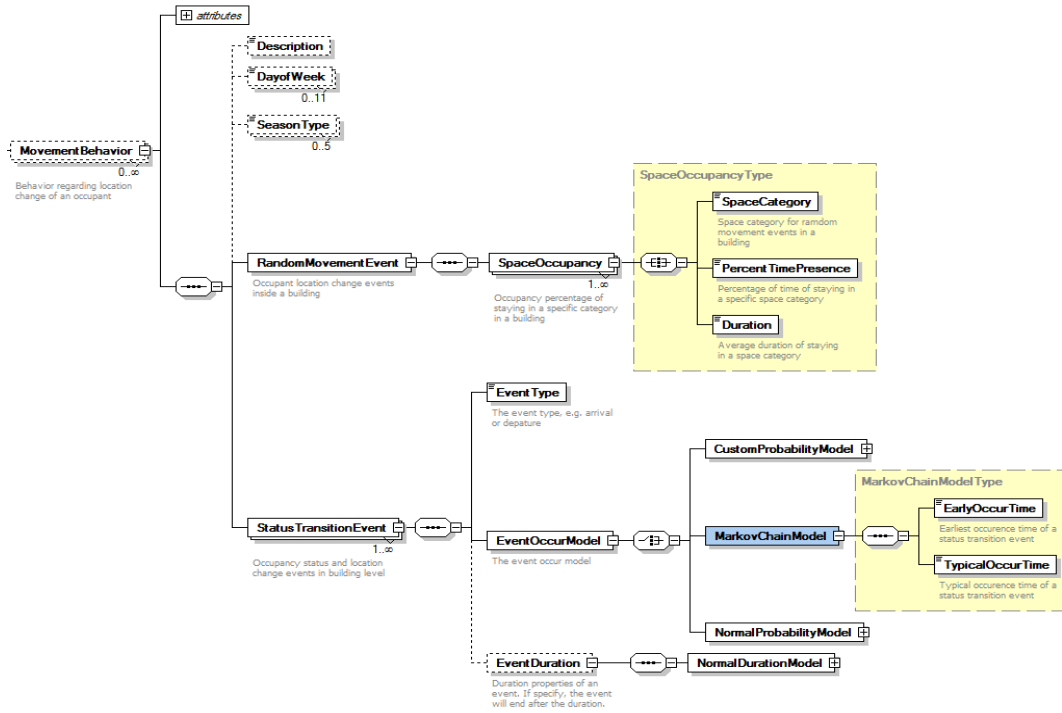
attributes

MovementBehavior
0..∞
Behavior regarding location change of an occupant

Description

DayofWeek
0..11

SeasonType
0..5

RandomMovementEvent
Occupant location change events inside a building

SpaceOccupancy
1..∞
Occupancy percentage of staying in a specific category in a building

SpaceOccupancyType

SpaceCategory
Space category for ramdom movement events in a building

PercentTimePresence
Percentage of time of staying in a specific space category

Duration
Average duration of staying in a space category

EventType
The event type, e.g. arrival or depature

StatusTransitionEvent
1..∞
Occupancy status and location change events in building level

EventOccurModel
The event occur model

CustomProbabilityModel

MarkovChainModel

MarkovChainModelType

EarlyOccurTime
Earliest occurence time of a status transition event

TypicalOccurTime
Typical occurence time of a status transition event

NormalProbabilityModel

EventDuration
Duration properties of an event. If specify, the event will end after the duration.

NormalDurationModel